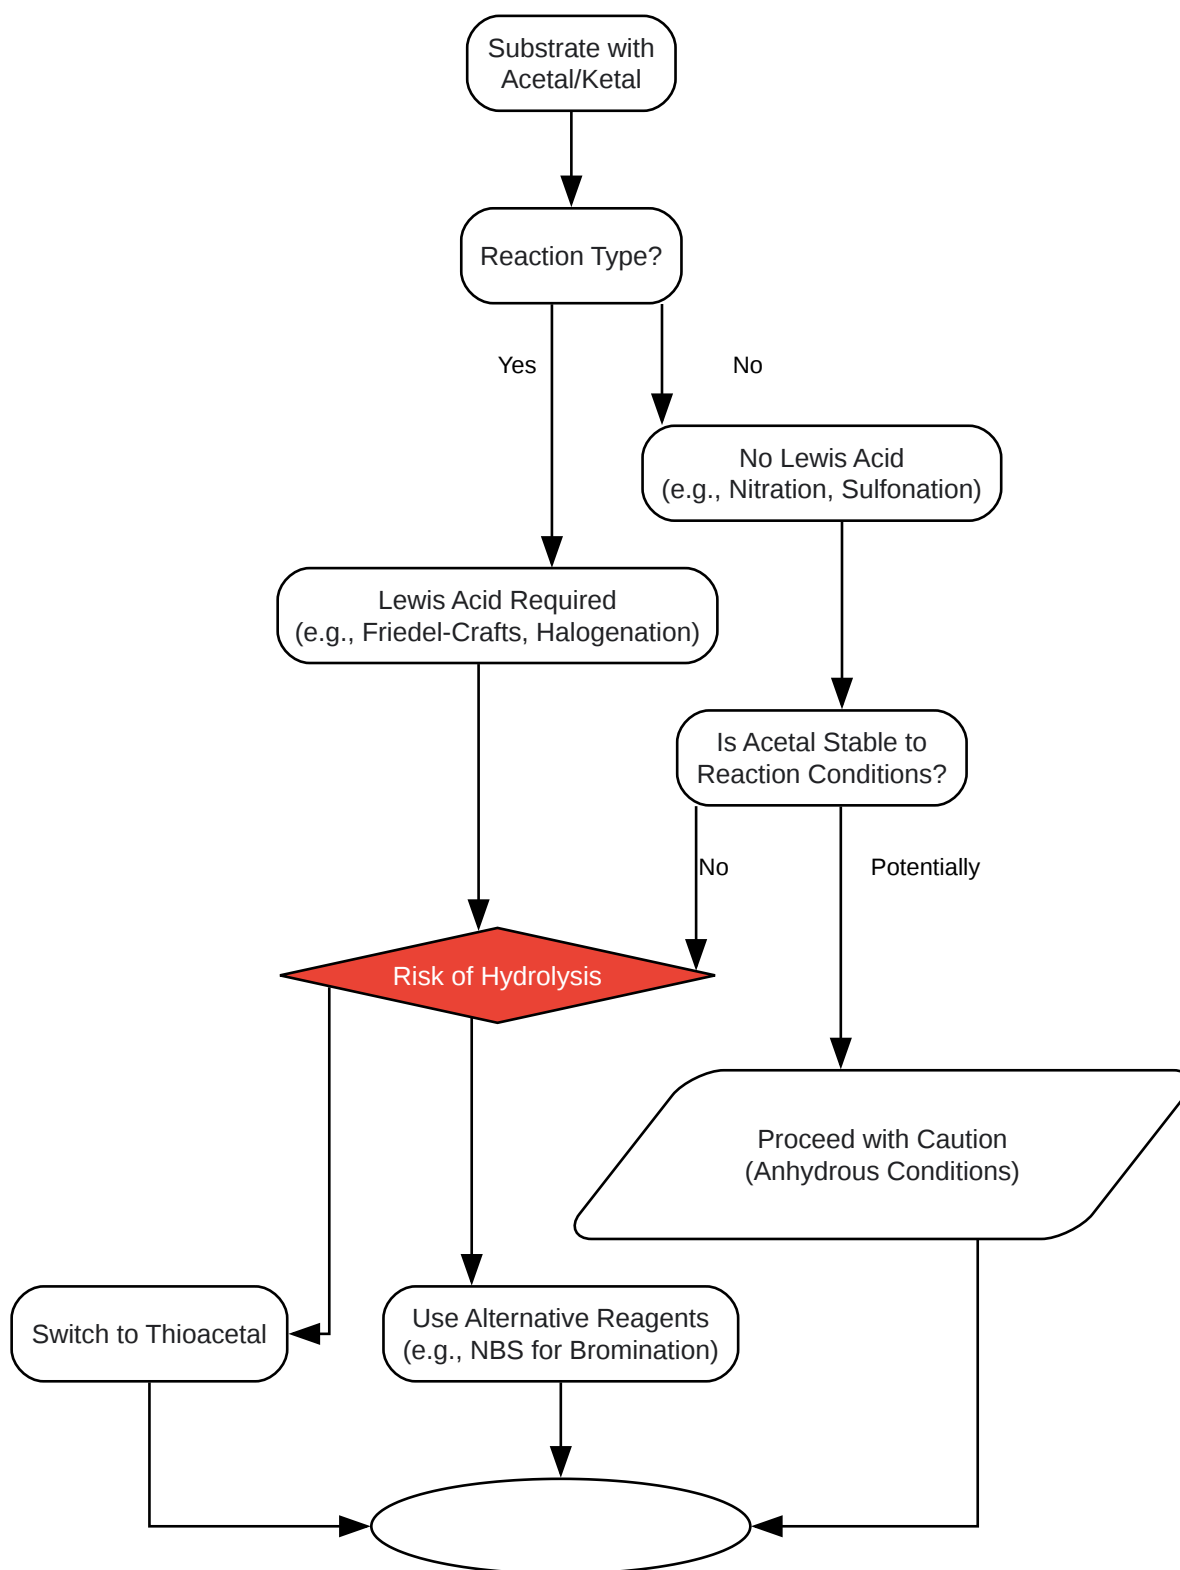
Substrate with Acetal/Ketal

Reaction Type?

Yes

No

No Lewis Acid
(e.g., Nitration, Sulfonation)

Lewis Acid Required
(e.g., Friedel-Crafts, Halogenation)

Is Acetal Stable to Reaction Conditions?

No

Potentially

Risk of Hydrolysis

Proceed with Caution
(Anhydrous Conditions)

Switch to Thioacetal

Use Alternative Reagents
(e.g., NBS for Bromination)